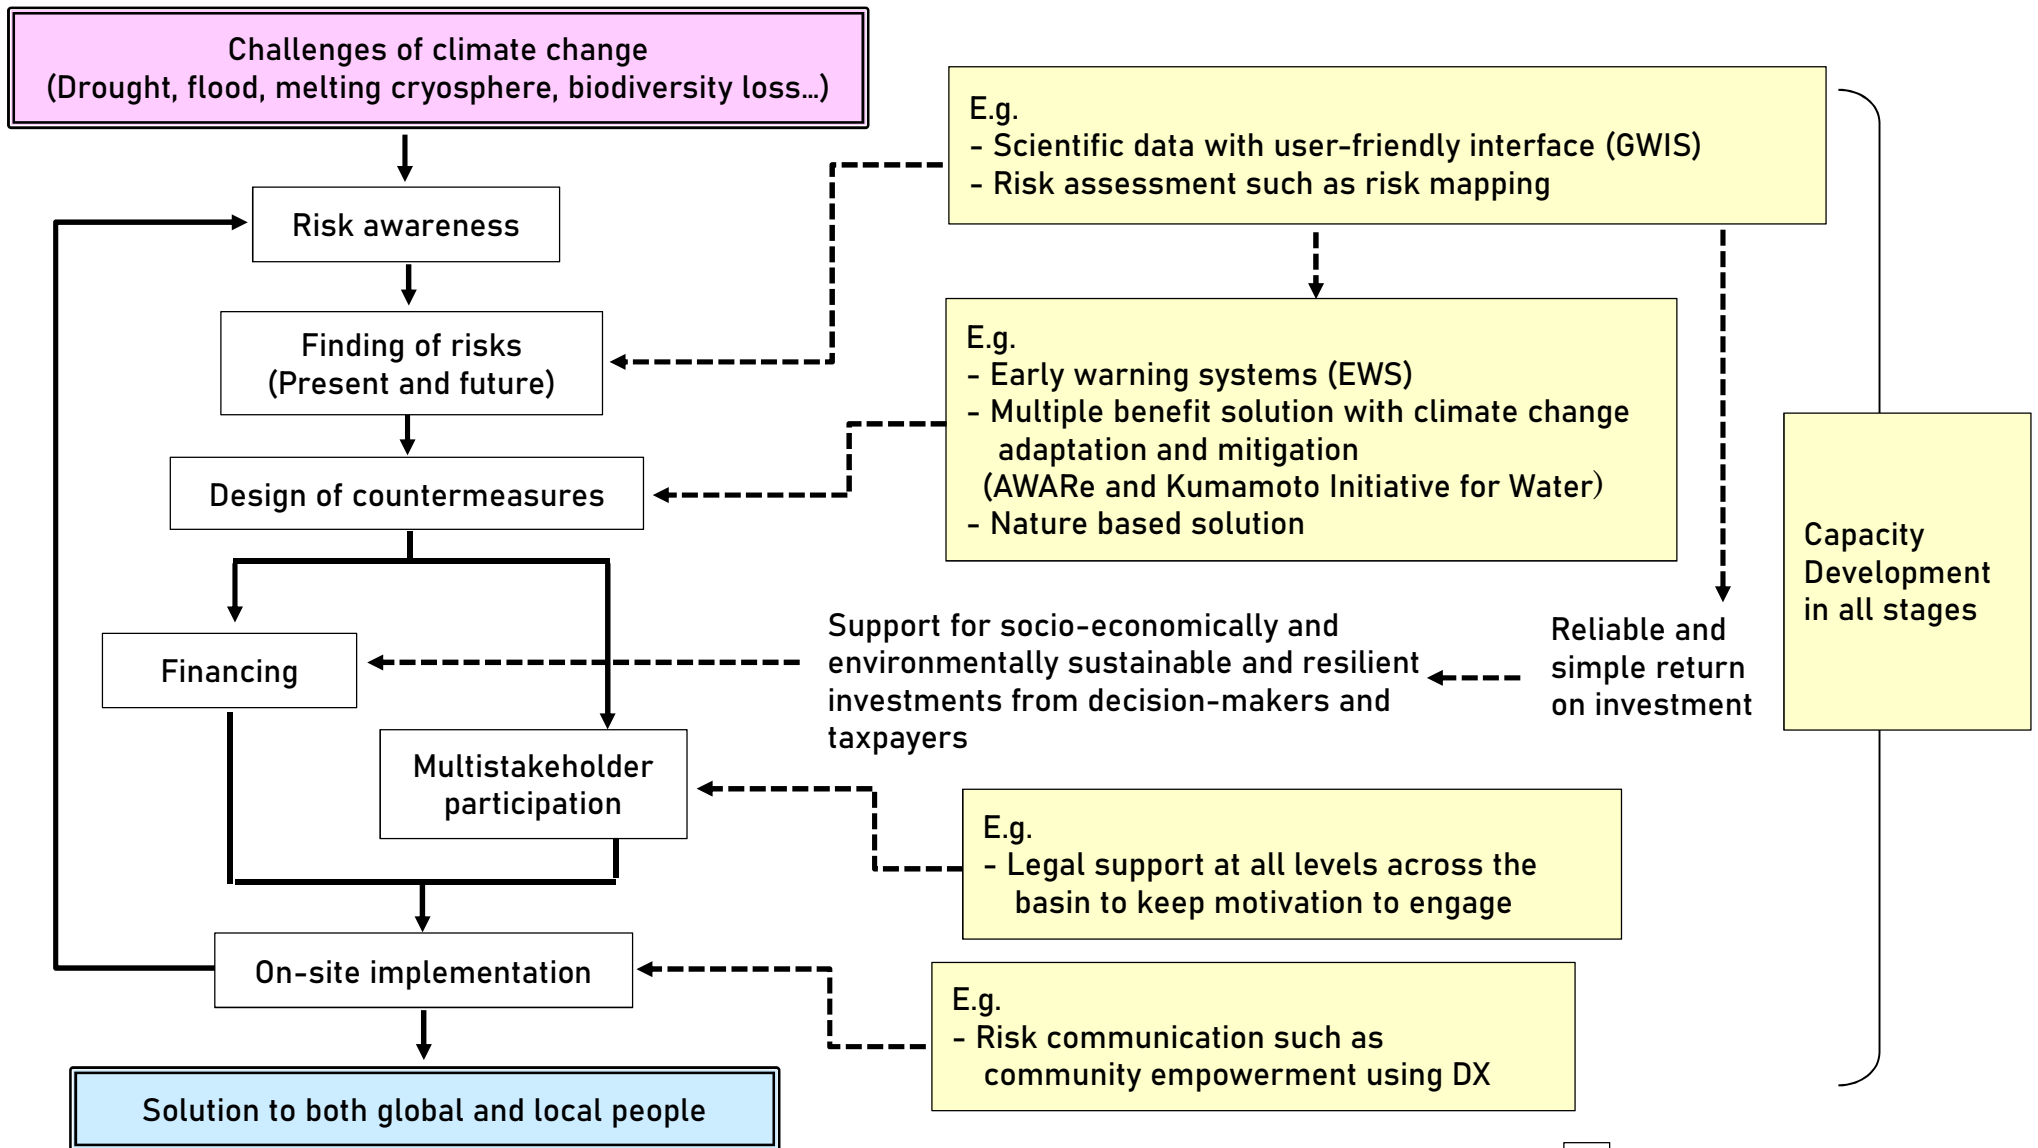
Challenges of climate change
(Drought, flood, melting cryosphere, biodiversity loss…)

Risk awareness

Finding of risks
(Present and future)

Design of countermeasures

Financing

Multistakeholder participation

On-site implementation

Solution to both global and local people

E.g.
- Scientific data with user-friendly interface (GWIS)
- Risk assessment such as risk mapping

E.g.
- Early warning systems (EWS)
- Multiple benefit solution with climate change adaptation and mitigation
(AWARe and Kumamoto Initiative for Water)
- Nature based solution

Support for socio-economically and environmentally sustainable and resilient investments from decision-makers and taxpayers

Reliable and simple return on investment

E.g.
- Legal support at all levels across the basin to keep motivation to engage

E.g.
- Risk communication such as community empowerment using DX

Capacity Development in all stages